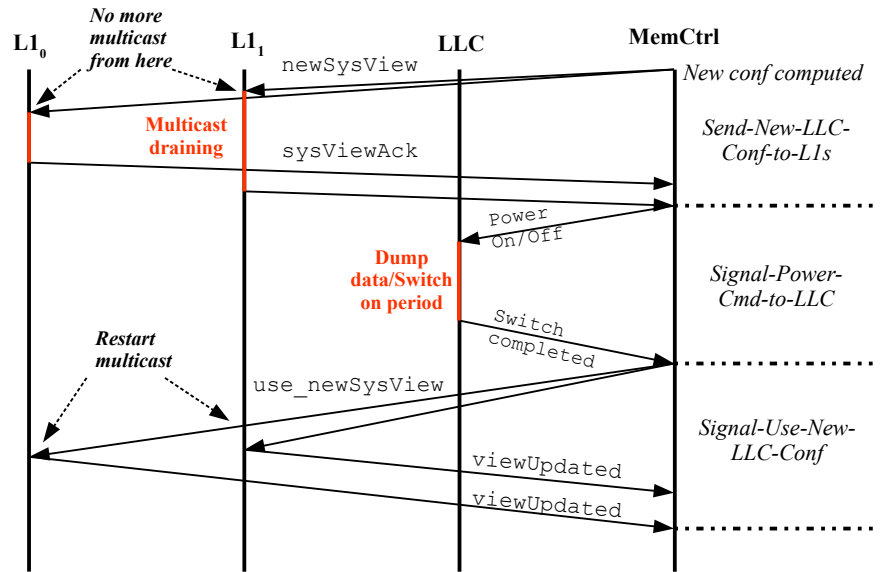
$L1_0$

No more multicast from here

$L1_1$

LLC

MemCtrl

newSysView

New conf computed

Multicast draining

sysViewAck

Send-New-LLC-Conf-to-L1s

Power On/Off

Dump data/Switch on period

Signal-Power-Cmd-to-LLC

Switch completed

Restart multicast

use_newSysView

Signal-Use-New-LLC-Conf

viewUpdated

viewUpdated